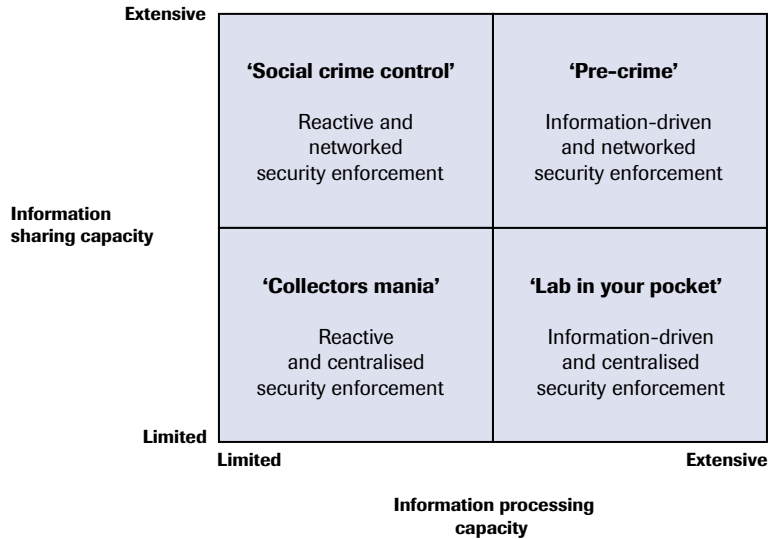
Extensive

Information sharing capacity

Limited

'Social crime control'

Reactive and networked security enforcement

'Pre-crime'

Information-driven and networked security enforcement

'Collectors mania'

Reactive and centralised security enforcement

'Lab in your pocket'

Information-driven and centralised security enforcement

Limited

Extensive

Information processing capacity